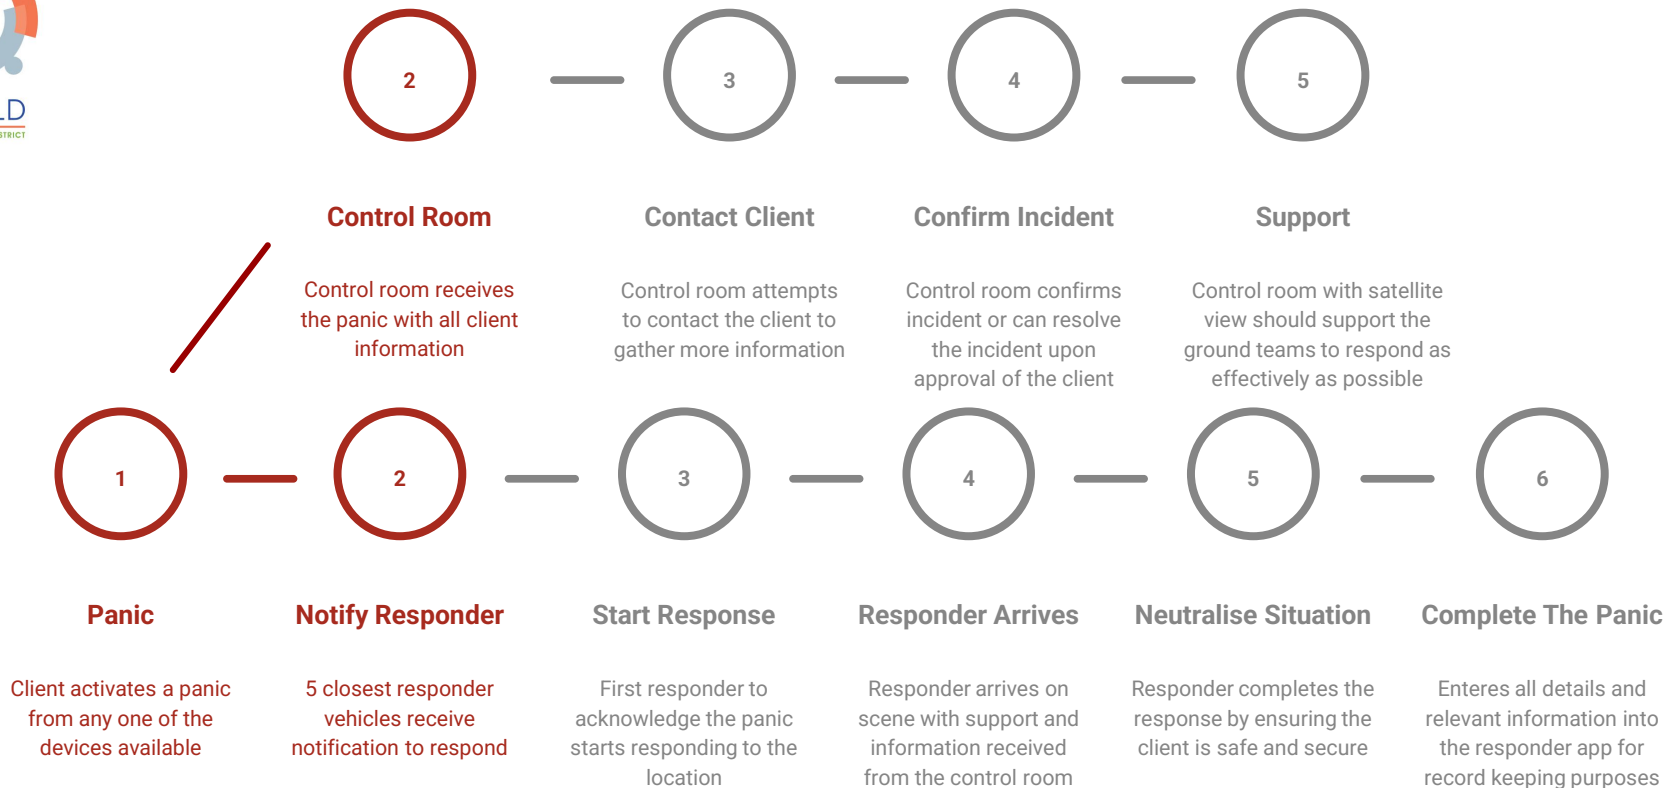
LD
STRICT

2

3

4

5

Control Room

Control room receives the panic with all client information

Contact Client

Control room attempts to contact the client to gather more information

Confirm Incident

Control room confirms incident or can resolve the incident upon approval of the client

Support

Control room with satellite view should support the ground teams to respond as effectively as possible

1

2

3

4

5

6

Panic

Client activates a panic from any one of the devices available

Notify Responder

5 closest responder vehicles receive notification to respond

Start Response

First responder to acknowledge the panic starts responding to the location

Responder Arrives

Responder arrives on scene with support and information received from the control room

Neutralise Situation

Responder completes the response by ensuring the client is safe and secure

Complete The Panic

Enteres all details and relevant information into the responder app for record keeping purposes